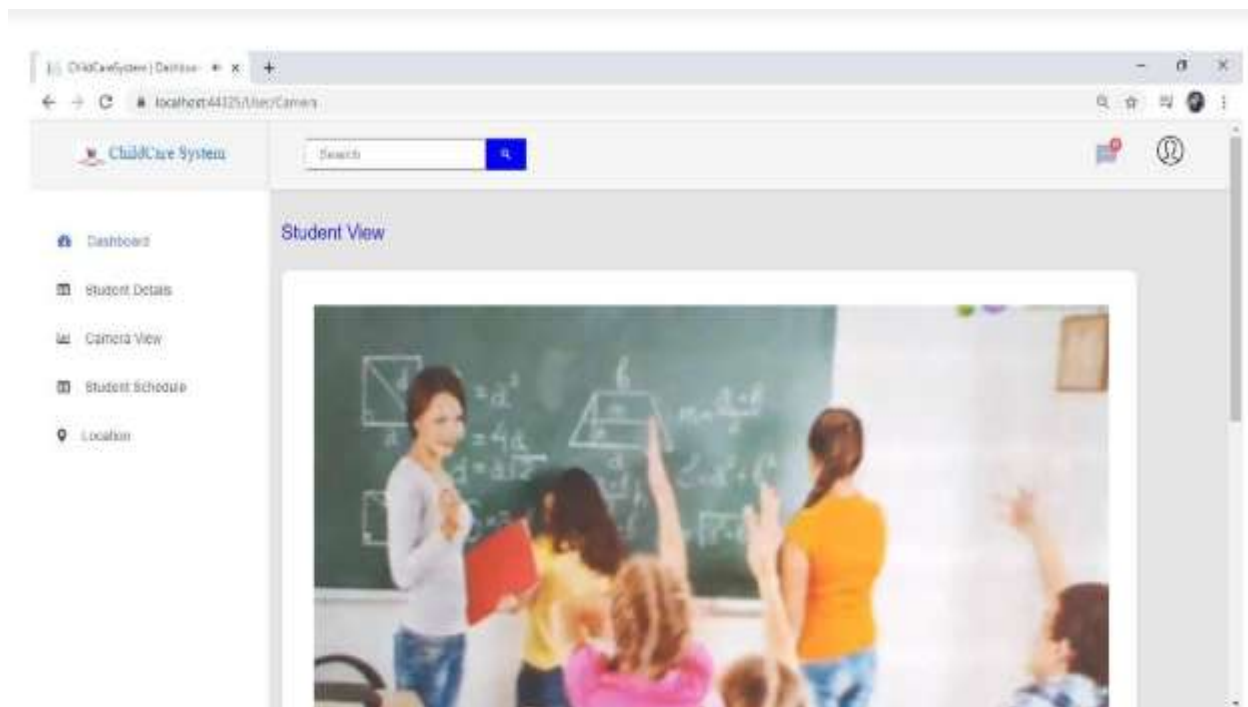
ChildCareSystem | Dashbo
localhost:44325/User/Camera

ChildCare System

Search

Dashboard
Student Details
Camera View
Student Schedule
Location

Student View

$=a^2$
$=4d$
$d=a\sqrt{2}$
$m=\frac{a+b}{2}$
$a^2+b^2$